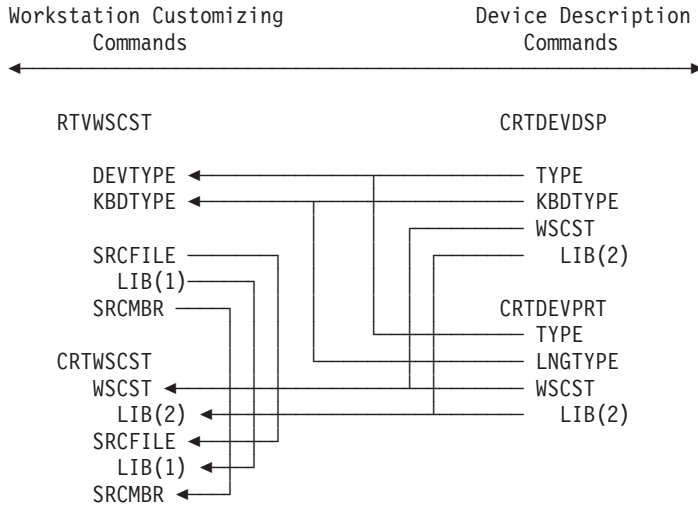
Workstation Customizing Commands

Device Description Commands

RTVWSCST

DEVTYPE
KBDTYPE

SRCFILE
LIB(1)
SRCMBR

CRTWSCST
WSCST
LIB(2)
SRCFILE
LIB(1)
SRCMBR

CRTDEVDSP
TYPE
KBDTYPE
WSCST
LIB(2)

CRTDEVPRT
TYPE
LNGTYPE
WSCST
LIB(2)